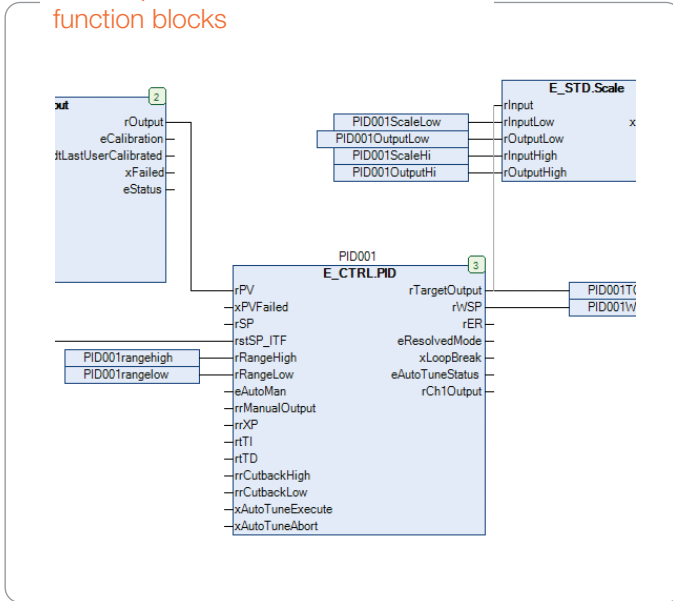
function blocks

put
2
rOutput
eCalibration
dtLastUserCalibrated
xFailed
eStatus

E_STD.Scale
rInput
PID001ScaleLow
rInputLow
PID001OutputLow
rOutputLow
PID001ScaleHi
rInputHigh
PID001OutputHi
rOutputHigh
x

PID001
E_CTRL.PID
3
rPV
xPVFailed
rSP
rstSP_ITF
PID001rangehigh
rRangeHigh
PID001rangelow
rRangeLow
eAutoMan
rrManualOutput
rrXP
rtTI
rtTD
rrCutbackHigh
rrCutbackLow
xAutoTuneExecute
xAutoTuneAbort
rTargetOutput
rWSP
rER
eResolvedMode
xLoopBreak
eAutoTuneStatus
rCh1Output
PID001T
PID001W